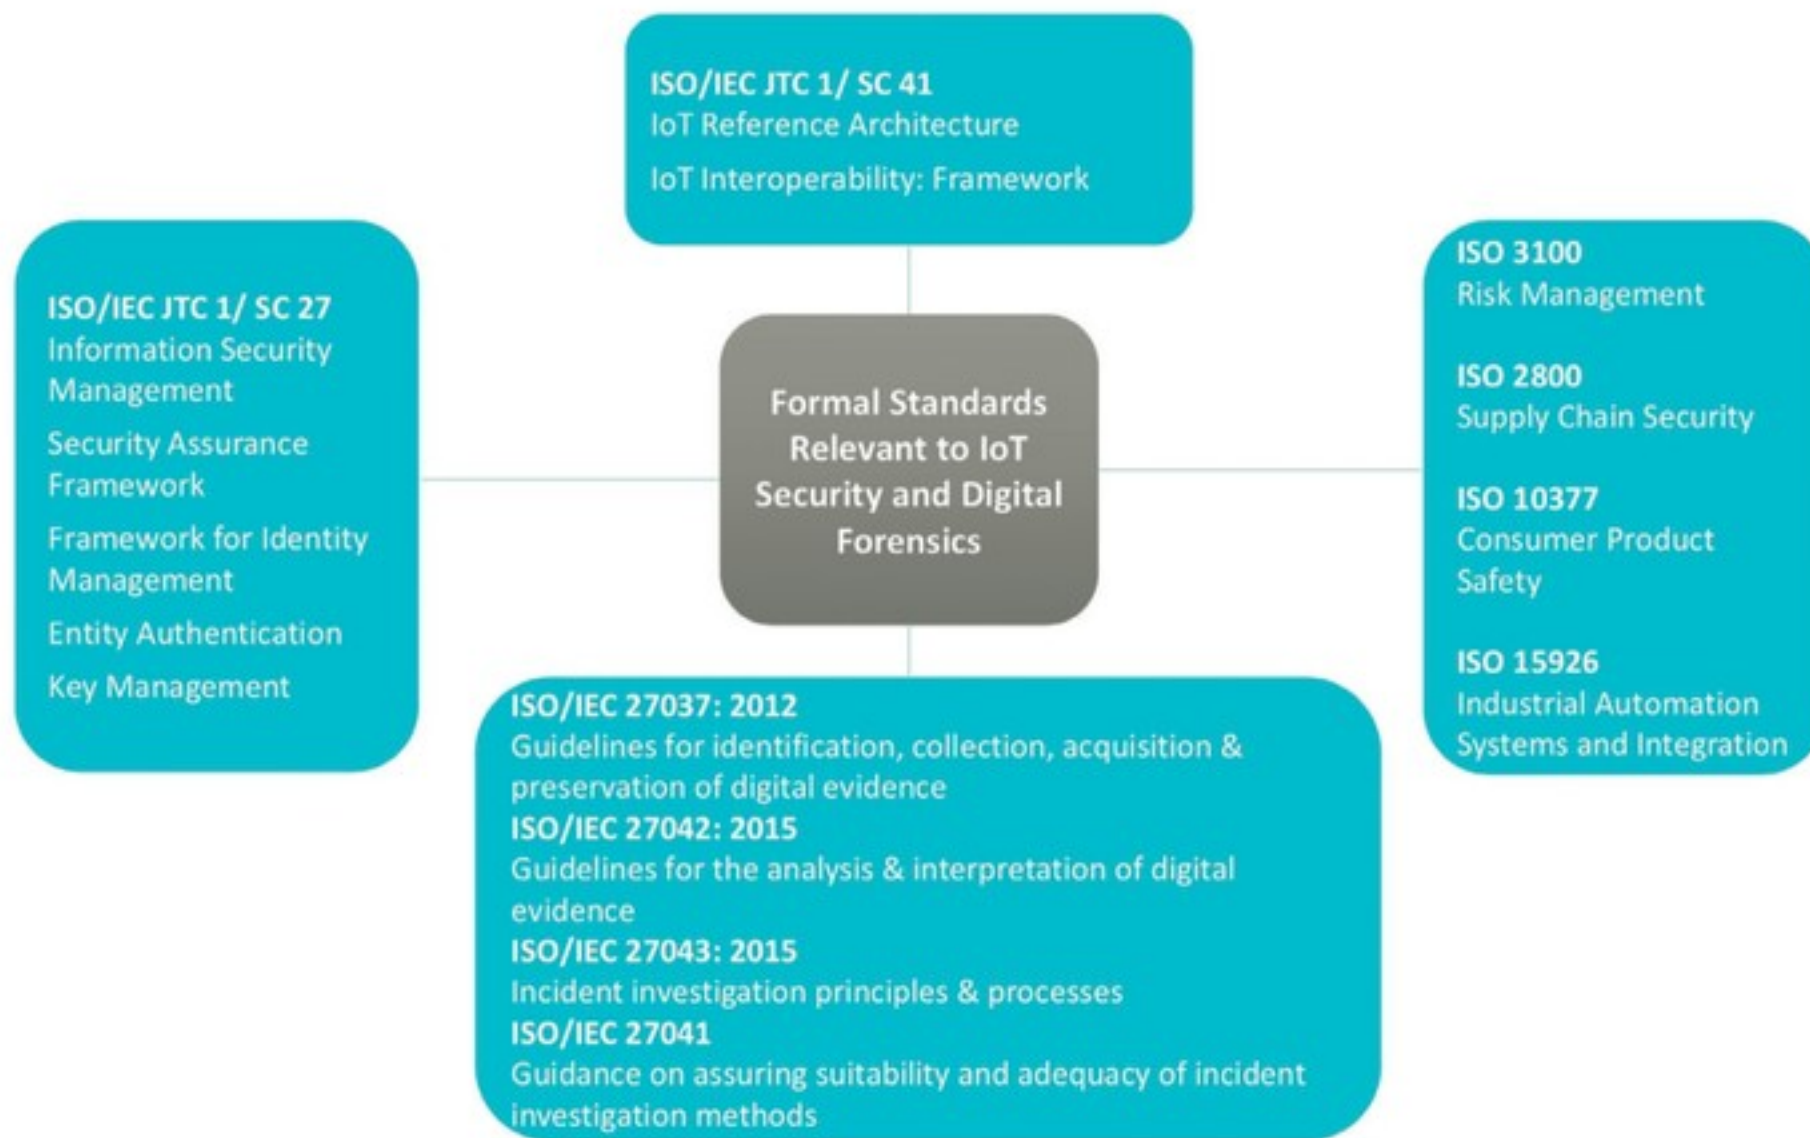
ISO/IEC JTC 1/ SC 41
IoT Reference Architecture

IoT Interoperability: Framework

ISO/IEC JTC 1/ SC 27
Information Security Management

Security Assurance Framework

Framework for Identity Management

Entity Authentication

Key Management

Formal Standards Relevant to IoT Security and Digital Forensics

ISO 3100
Risk Management

ISO 2800
Supply Chain Security

ISO 10377
Consumer Product Safety

ISO 15926
Industrial Automation Systems and Integration

ISO/IEC 27037: 2012
Guidelines for identification, collection, acquisition & preservation of digital evidence
ISO/IEC 27042: 2015
Guidelines for the analysis & interpretation of digital evidence
ISO/IEC 27043: 2015
Incident investigation principles & processes
ISO/IEC 27041
Guidance on assuring suitability and adequacy of incident investigation methods